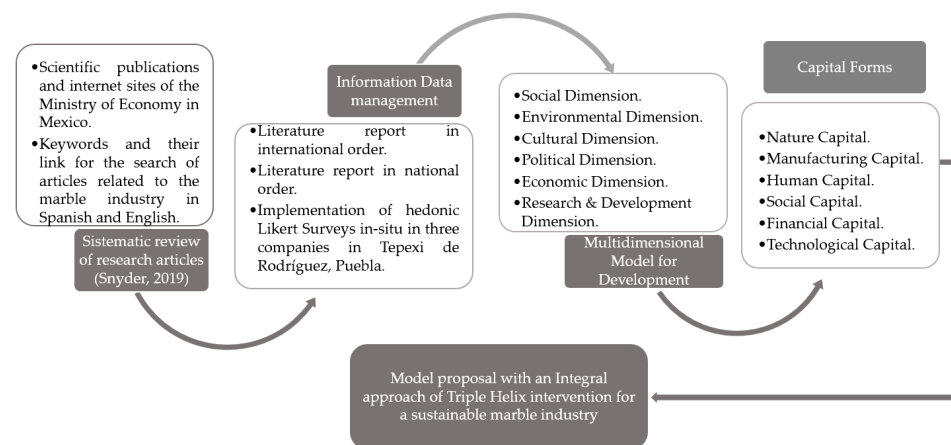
•Scientific publications and internet sites of the Ministry of Economy in Mexico.
•Keywords and their link for the search of articles related to the marble industry in Spanish and English.

Sistematic review of research articles (Snyder, 2019)

Information Data management

•Literature report in international order.
•Literature report in national order.
•Implementation of hedonic Likert Surveys in-situ in three companies in Tepexi de Rodríguez, Puebla.

•Social Dimension.
•Environmental Dimension.
•Cultural Dimension.
•Political Dimension.
•Economic Dimension.
•Research & Development Dimension.

Multidimensional Model for Development

Capital Forms

•Nature Capital.
•Manufacturing Capital.
•Human Capital.
•Social Capital.
•Financial Capital.
•Technological Capital.

Model proposal with an Integral approach of Triple Helix intervention for a sustainable marble industry